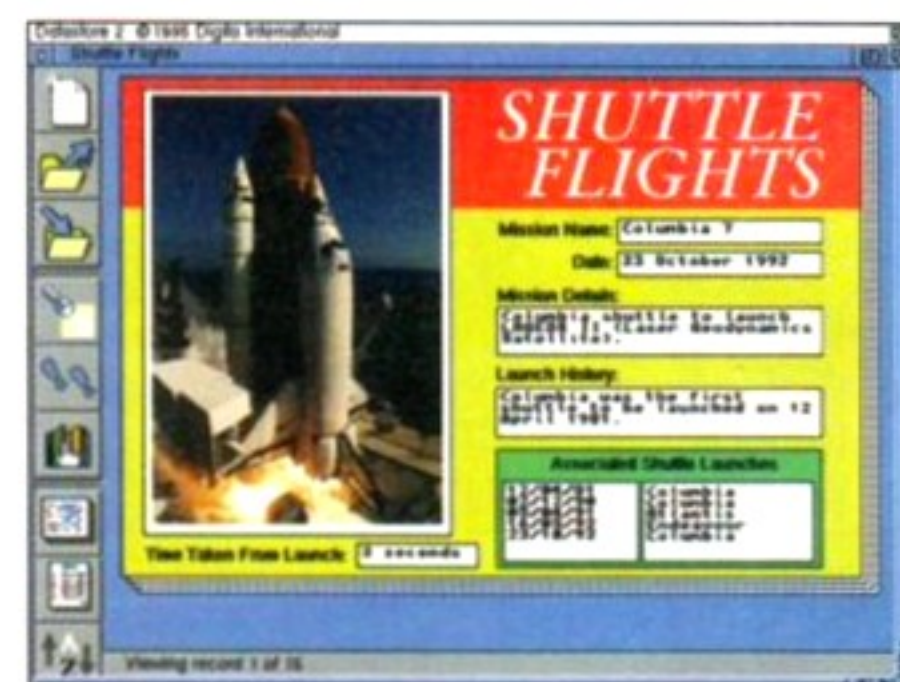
Datastore 2 ©1995 Digilo International

Shuttle Flights

SHUTTLE FLIGHTS

Mission Name: Columbia 7

Date: 23 October 1992

Mission Details:

Columbia shuttle to launch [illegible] Laser Geodynamics Satellites.

Launch History:

Columbia was the first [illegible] to be launched on 12 April 1981.

Associated Shuttle Launches

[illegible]

Columbia
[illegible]
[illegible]
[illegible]
Columbia

Time Taken From Launch: 3 seconds

Viewing record 1 of 36